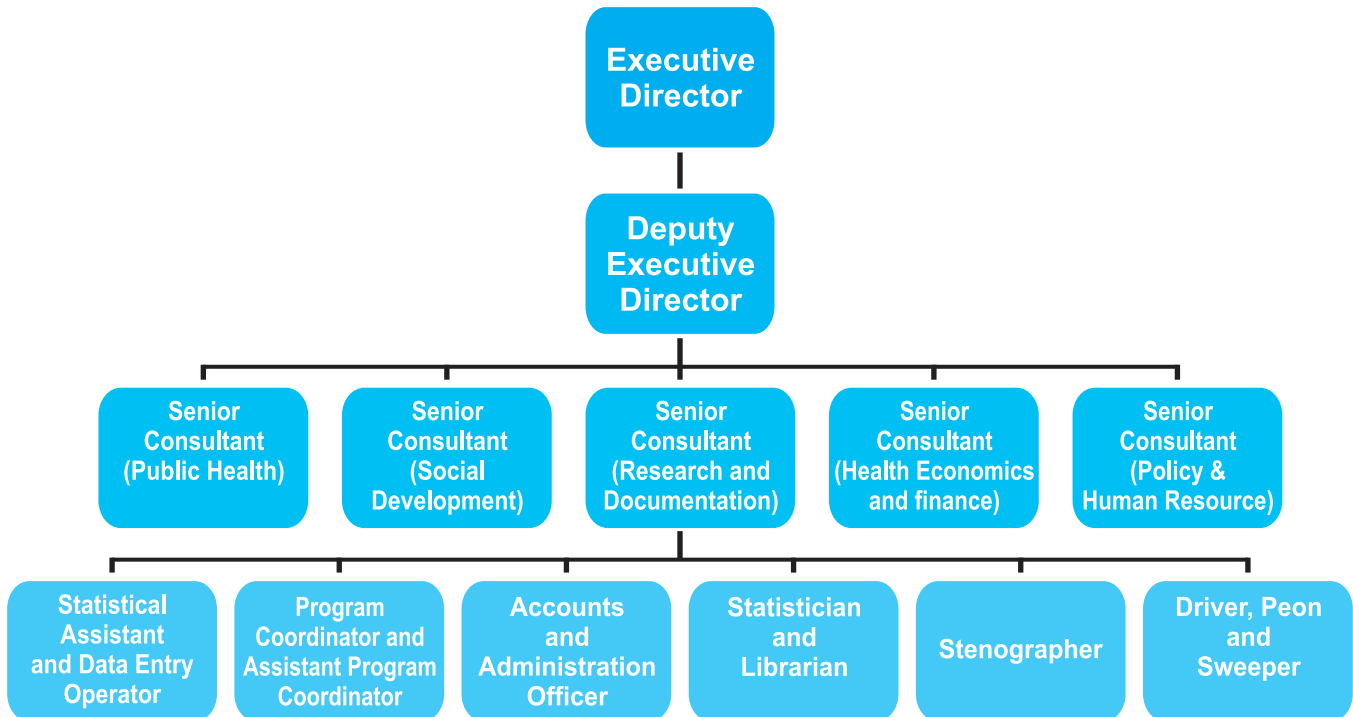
Executive Director

Deputy Executive Director

Senior Consultant (Public Health)

Senior Consultant (Social Development)

Senior Consultant (Research and Documentation)

Senior Consultant (Health Economics and finance)

Senior Consultant (Policy & Human Resource)

Statistical Assistant and Data Entry Operator

Program Coordinator and Assistant Program Coordinator

Accounts and Administration Officer

Statistician and Librarian

Stenographer

Driver, Peon and Sweeper